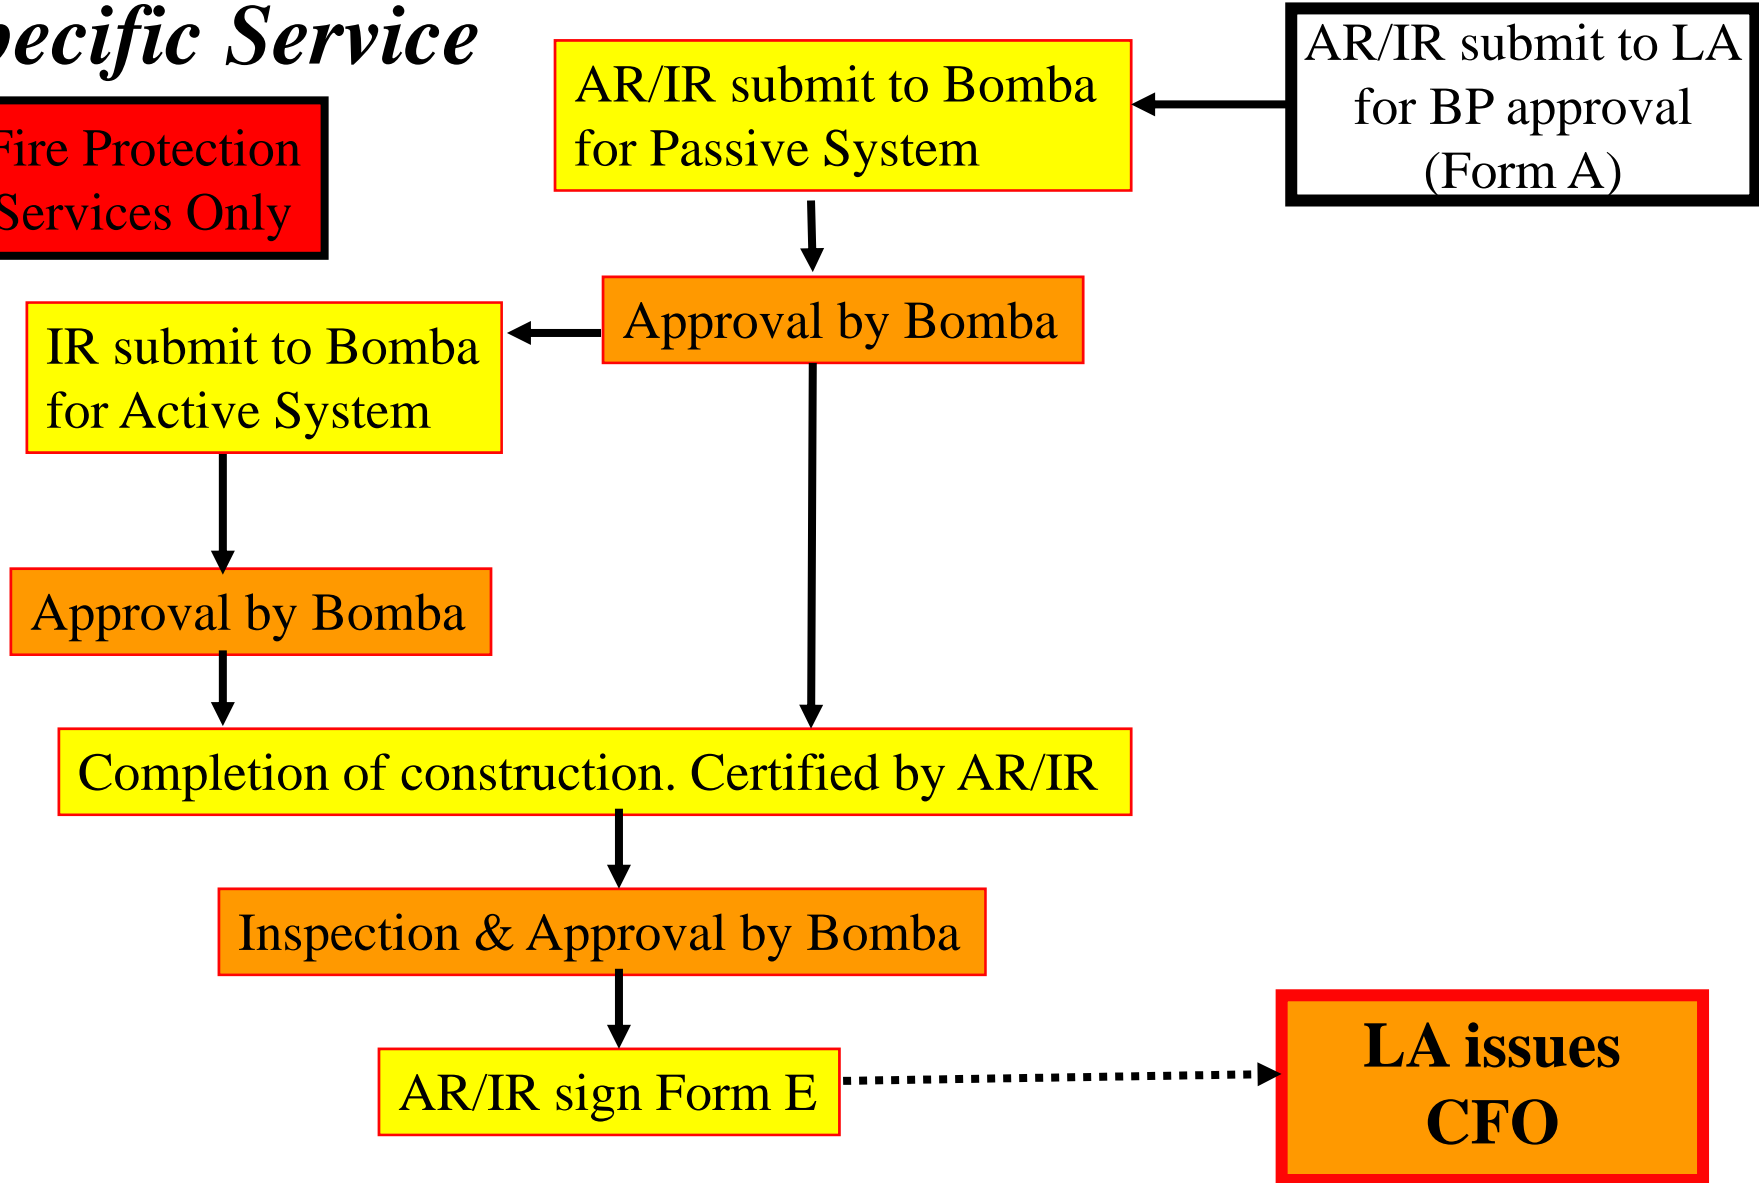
pecific Service

Fire Protection Services Only

AR/IR submit to Bomba for Passive System

AR/IR submit to LA for BP approval (Form A)

Approval by Bomba

IR submit to Bomba for Active System

Approval by Bomba

Completion of construction. Certified by AR/IR

Inspection & Approval by Bomba

AR/IR sign Form E

LA issues CFO